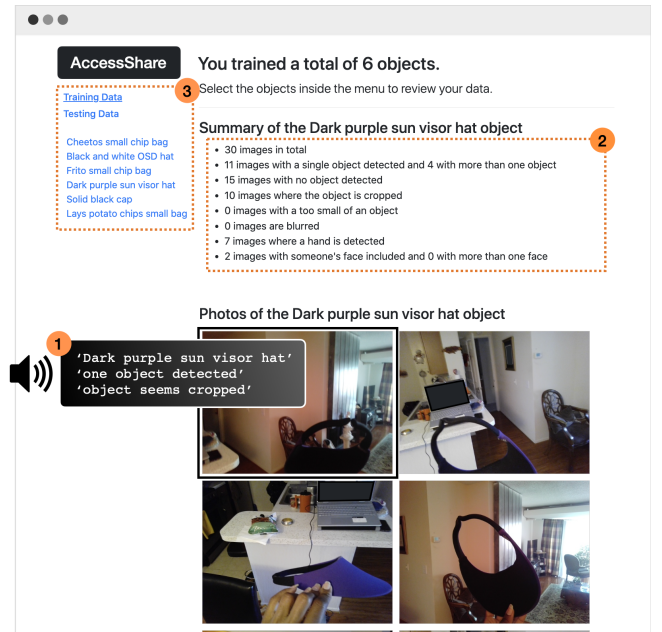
AccessShare

3

Training Data

Testing Data

Cheetos small chip bag
Black and white OSD hat
Frito small chip bag
Dark purple sun visor hat
Solid black cap
Lays potato chips small bag

You trained a total of 6 objects.

Select the objects inside the menu to review your data.

Summary of the Dark purple sun visor hat object

2

- 30 images in total
- 11 images with a single object detected and 4 with more than one object
- 15 images with no object detected
- 10 images where the object is cropped
- 0 images with a too small of an object
- 0 images are blurred
- 7 images where a hand is detected
- 2 images with someone's face included and 0 with more than one face

Photos of the Dark purple sun visor hat object

1

'Dark purple sun visor hat'
'one object detected'
'object seems cropped'